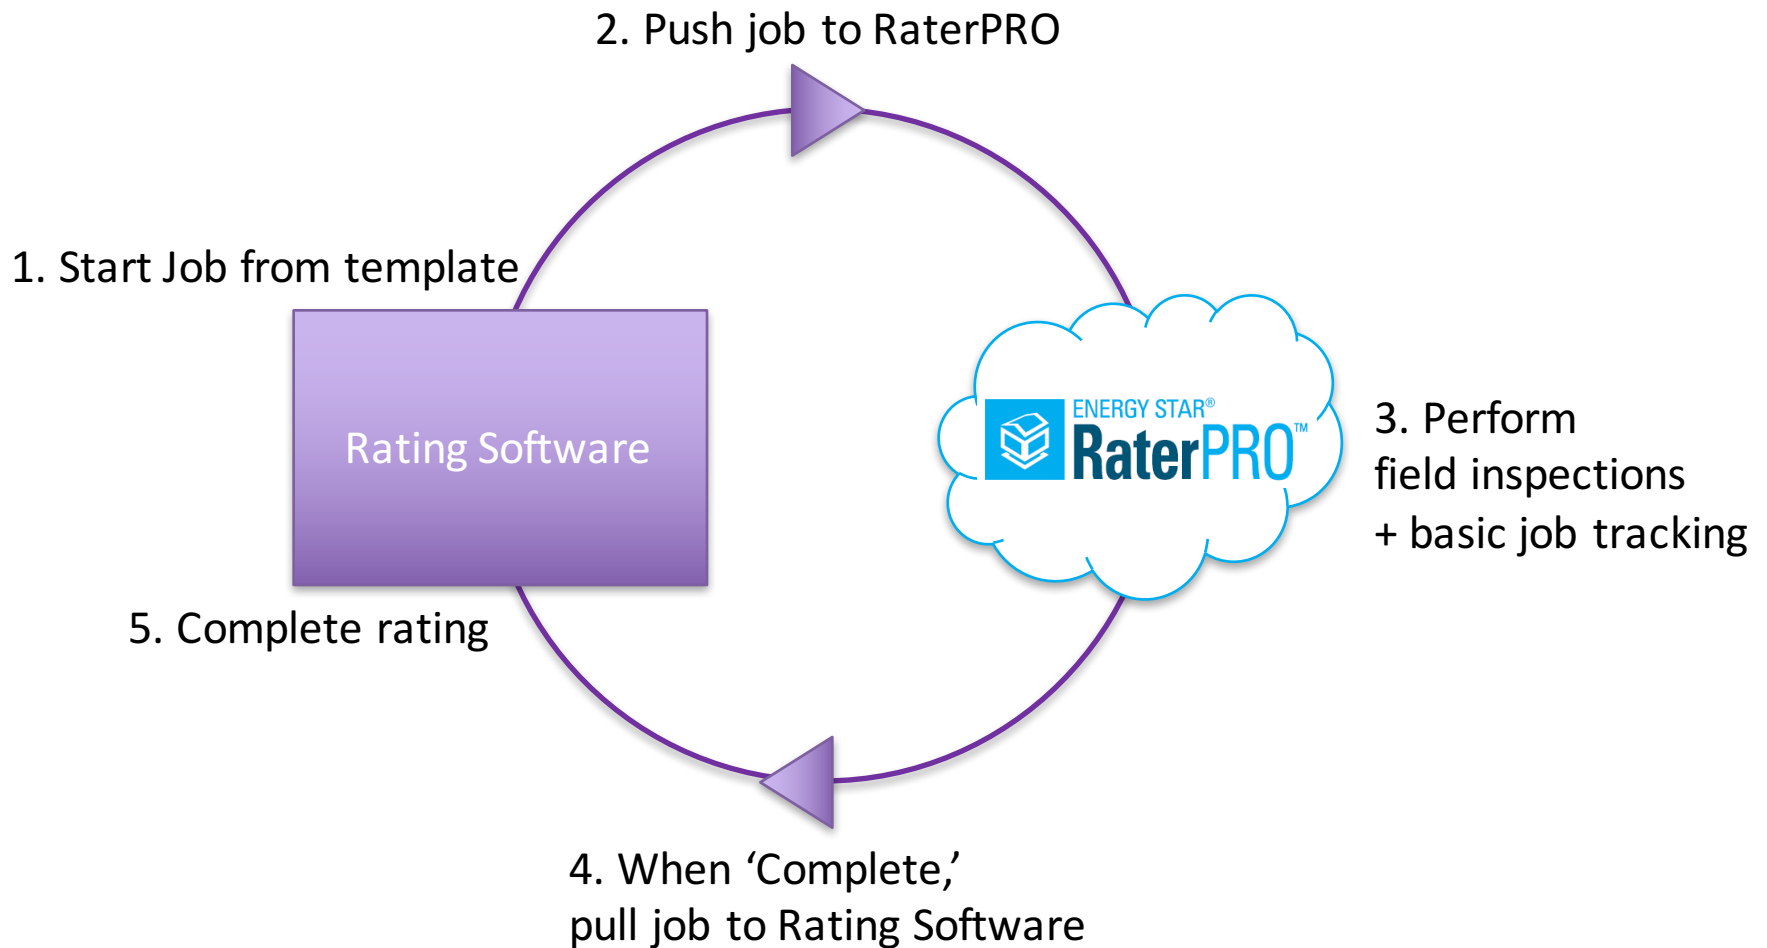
2. Push job to RaterPRO

1. Start Job from template

Rating Software

ENERGY STAR®
RaterPRO™

3. Perform
field inspections
+ basic job tracking

5. Complete rating

4. When ‘Complete,’
pull job to Rating Software